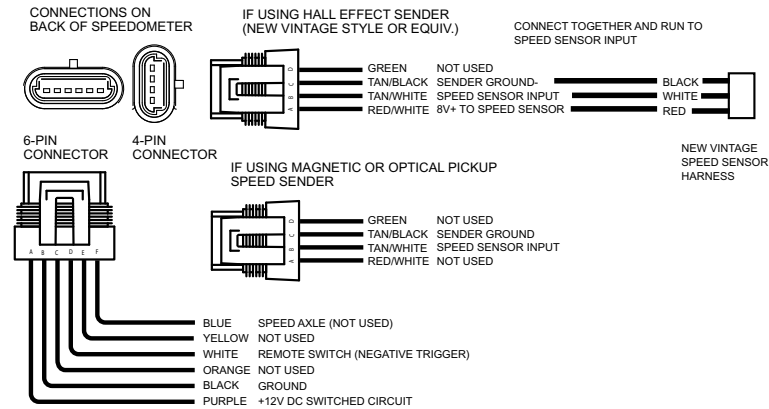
CONNECTIONS ON BACK OF SPEEDOMETER

6-PIN CONNECTOR

4-PIN CONNECTOR

IF USING HALL EFFECT SENDER (NEW VINTAGE STYLE OR EQUIV.)

D C B A

GREEN NOT USED
TAN/BLACK SENDER GROUND-
TAN/WHITE SPEED SENSOR INPUT
RED/WHITE 8V+ TO SPEED SENSOR

CONNECT TOGETHER AND RUN TO SPEED SENSOR INPUT

BLACK
WHITE
RED

NEW VINTAGE SPEED SENSOR HARNESS

IF USING MAGNETIC OR OPTICAL PICKUP SPEED SENDER

D C B A

GREEN NOT USED
TAN/BLACK SENDER GROUND
TAN/WHITE SPEED SENSOR INPUT
RED/WHITE NOT USED

A B C D E F

BLUE SPEED AXLE (NOT USED)
YELLOW NOT USED
WHITE REMOTE SWITCH (NEGATIVE TRIGGER)
ORANGE NOT USED
BLACK GROUND
PURPLE +12V DC SWITCHED CIRCUIT